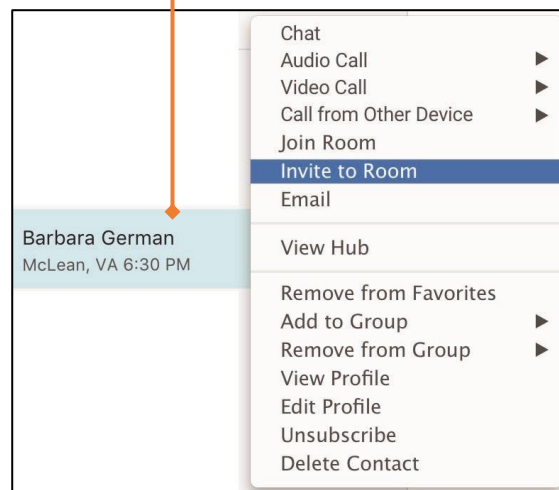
Barbara German
McLean, VA 6:30 PM

Chat
Audio Call ▶
Video Call ▶
Call from Other Device ▶
Join Room
Invite to Room
Email

View Hub

Remove from Favorites
Add to Group ▶
Remove from Group ▶
View Profile
Edit Profile
Unsubscribe
Delete Contact